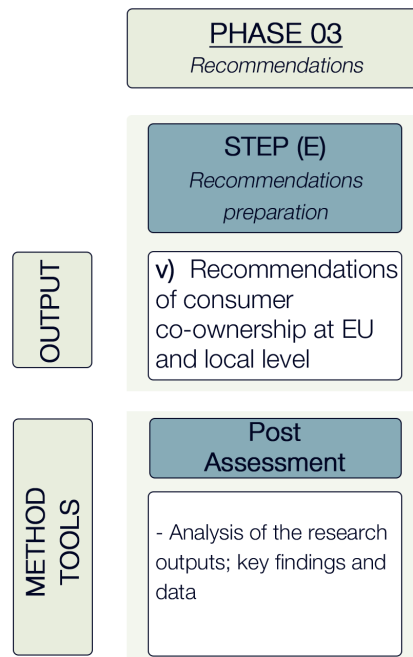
PHASE 03
Recommendations

STEP (E)
Recommendations preparation

OUTPUT

v) Recommendations of consumer co-ownership at EU and local level

METHOD TOOLS

Post Assessment

- Analysis of the research outputs; key findings and data